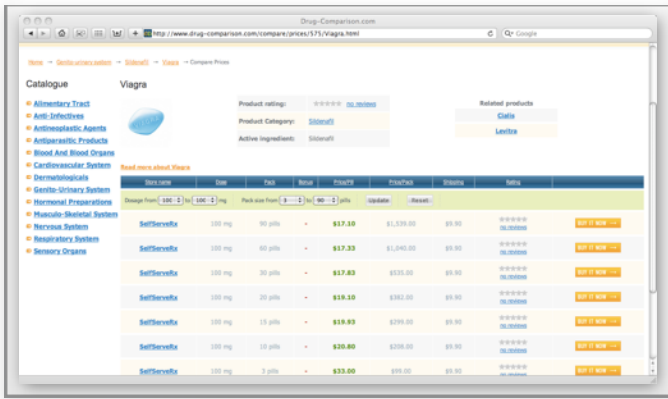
Drug-Comparison.com

http://www.drug-comparison.com/compare/prices/575/Viagra.html

Google

Home → Genito-urinary system → Sildenafil → Viagra → Compare Prices

Catalogue

Alimentary Tract
Anti-Infectives
Antineoplastic Agents
Antiparasitic Products
Blood And Blood Organs
Cardiovascular System
Dermatologicals
Genito-Urinary System
Hormonal Preparations
Musculo-Skeletal System
Nervous System
Respiratory System
Sensory Organs

Viagra

| Product rating: | no reviews |
|---|---|
| Product Category: | Sildenafil |
| Active ingredient: | Sildenafil |

Related products

Cialis

Levitra

Read more about Viagra

| Store name | Dose | Pack | Bonus | Price/Pill | Price/Pack | Shipping | Rating | |
|---|---|---|---|---|---|---|---|---|
| Dosage from: 100 to 100 mg | | Pack size from 3 to 90 pills | | Update | Reset | | | |
| SelfServeRx | 100 mg | 90 pills | - | $17.10 | $1,539.00 | $9.90 | no reviews | BUY IT NOW → |
| SelfServeRx | 100 mg | 60 pills | - | $17.33 | $1,040.00 | $9.90 | no reviews | BUY IT NOW → |
| SelfServeRx | 100 mg | 30 pills | - | $17.83 | $535.00 | $9.90 | no reviews | BUY IT NOW → |
| SelfServeRx | 100 mg | 20 pills | - | $19.10 | $382.00 | $9.90 | no reviews | BUY IT NOW → |
| SelfServeRx | 100 mg | 15 pills | - | $19.93 | $299.00 | $9.90 | no reviews | BUY IT NOW → |
| SelfServeRx | 100 mg | 10 pills | - | $20.80 | $208.00 | $9.90 | no reviews | BUY IT NOW → |
| SelfServeRx | 100 mg | 3 pills | - | $33.00 | $99.00 | $9.90 | no reviews | BUY IT NOW → |